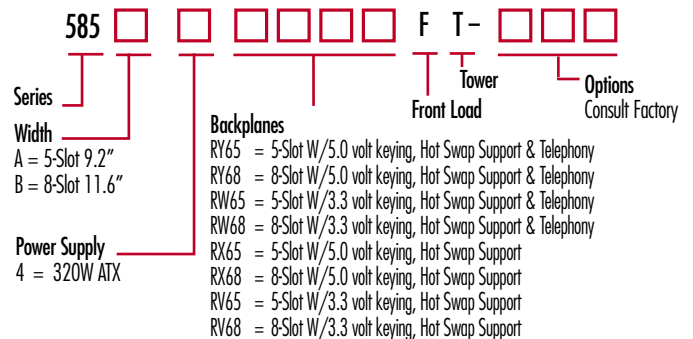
585 F T –

Tower

Options
Consult Factory

Front Load

Series

Width
A = 5-Slot 9.2"
B = 8-Slot 11.6"

Power Supply
4 = 320W ATX

Backplanes
RY65 = 5-Slot W/5.0 volt keying, Hot Swap Support & Telephony
RY68 = 8-Slot W/5.0 volt keying, Hot Swap Support & Telephony
RW65 = 5-Slot W/3.3 volt keying, Hot Swap Support & Telephony
RW68 = 8-Slot W/3.3 volt keying, Hot Swap Support & Telephony
RX65 = 5-Slot W/5.0 volt keying, Hot Swap Support
RX68 = 8-Slot W/5.0 volt keying, Hot Swap Support
RV65 = 5-Slot W/3.3 volt keying, Hot Swap Support
RV68 = 8-Slot W/3.3 volt keying, Hot Swap Support